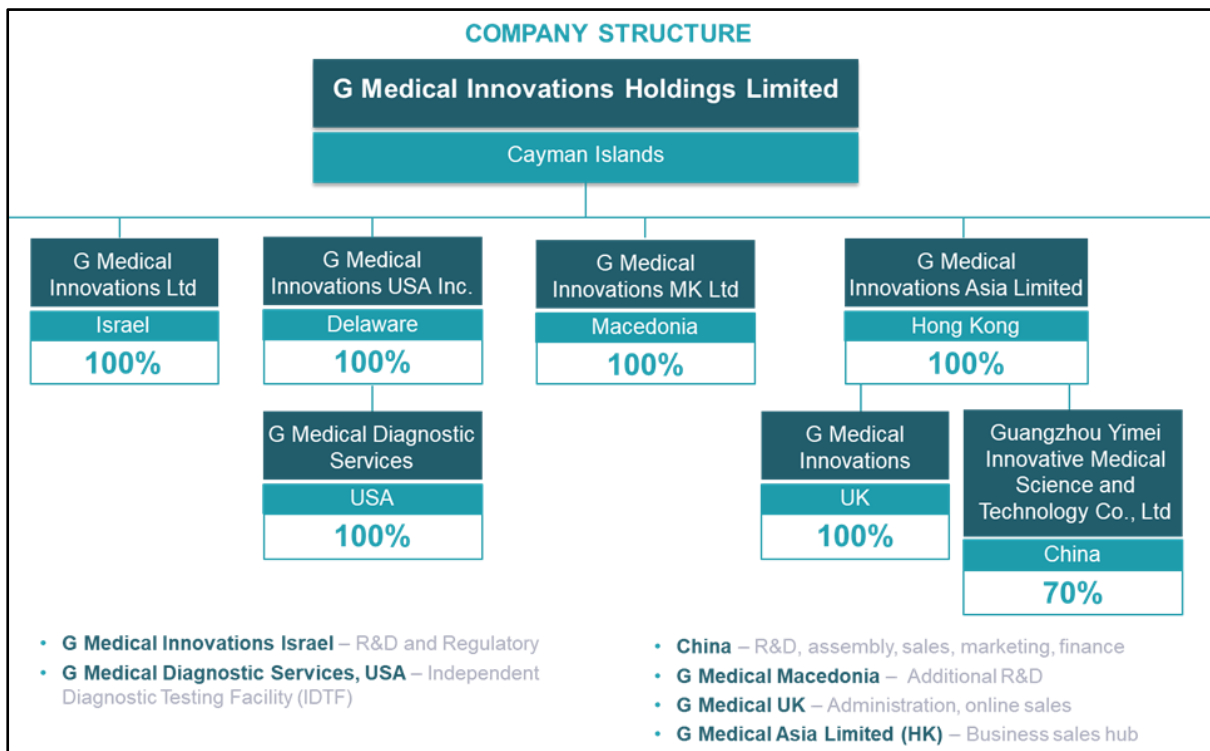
COMPANY STRUCTURE

G Medical Innovations Holdings Limited

Cayman Islands

G Medical Innovations Ltd
Israel
100%

G Medical Innovations USA Inc.
Delaware
100%

G Medical Diagnostic Services
USA
100%

G Medical Innovations MK Ltd
Macedonia
100%

G Medical Innovations Asia Limited
Hong Kong
100%

G Medical Innovations
UK
100%

Guangzhou Yimei Innovative Medical Science and Technology Co., Ltd
China
70%

• G Medical Innovations Israel – R&D and Regulatory
• G Medical Diagnostic Services, USA – Independent Diagnostic Testing Facility (IDTF)

• China – R&D, assembly, sales, marketing, finance
• G Medical Macedonia – Additional R&D
• G Medical UK – Administration, online sales
• G Medical Asia Limited (HK) – Business sales hub